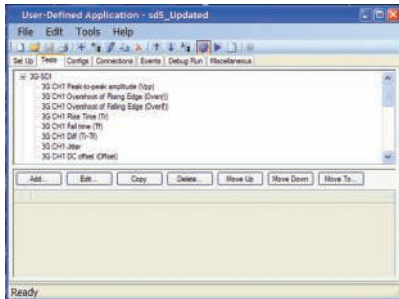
User-Defined Application - sd5_Updated

File Edit Tools Help

Set Up Tests Config Connections Events Debug Run Miscellaneous

3G-SDI
3G CH1 Peak-to-peak amplitude (Vpp)
3G CH1 Overshoot of Rising Edge (Overr)
3G CH1 Overshoot of Falling Edge (Overf)
3G CH1 Rise Time (Tr)
3G CH1 Fall time (Tf)
3G CH1 Diff (Tr-Tf)
3G CH1 Jitter
3G CH1 DC offset (Offset)

Add... Edit... Copy Delete... Move Up Move Down Move To...

Ready